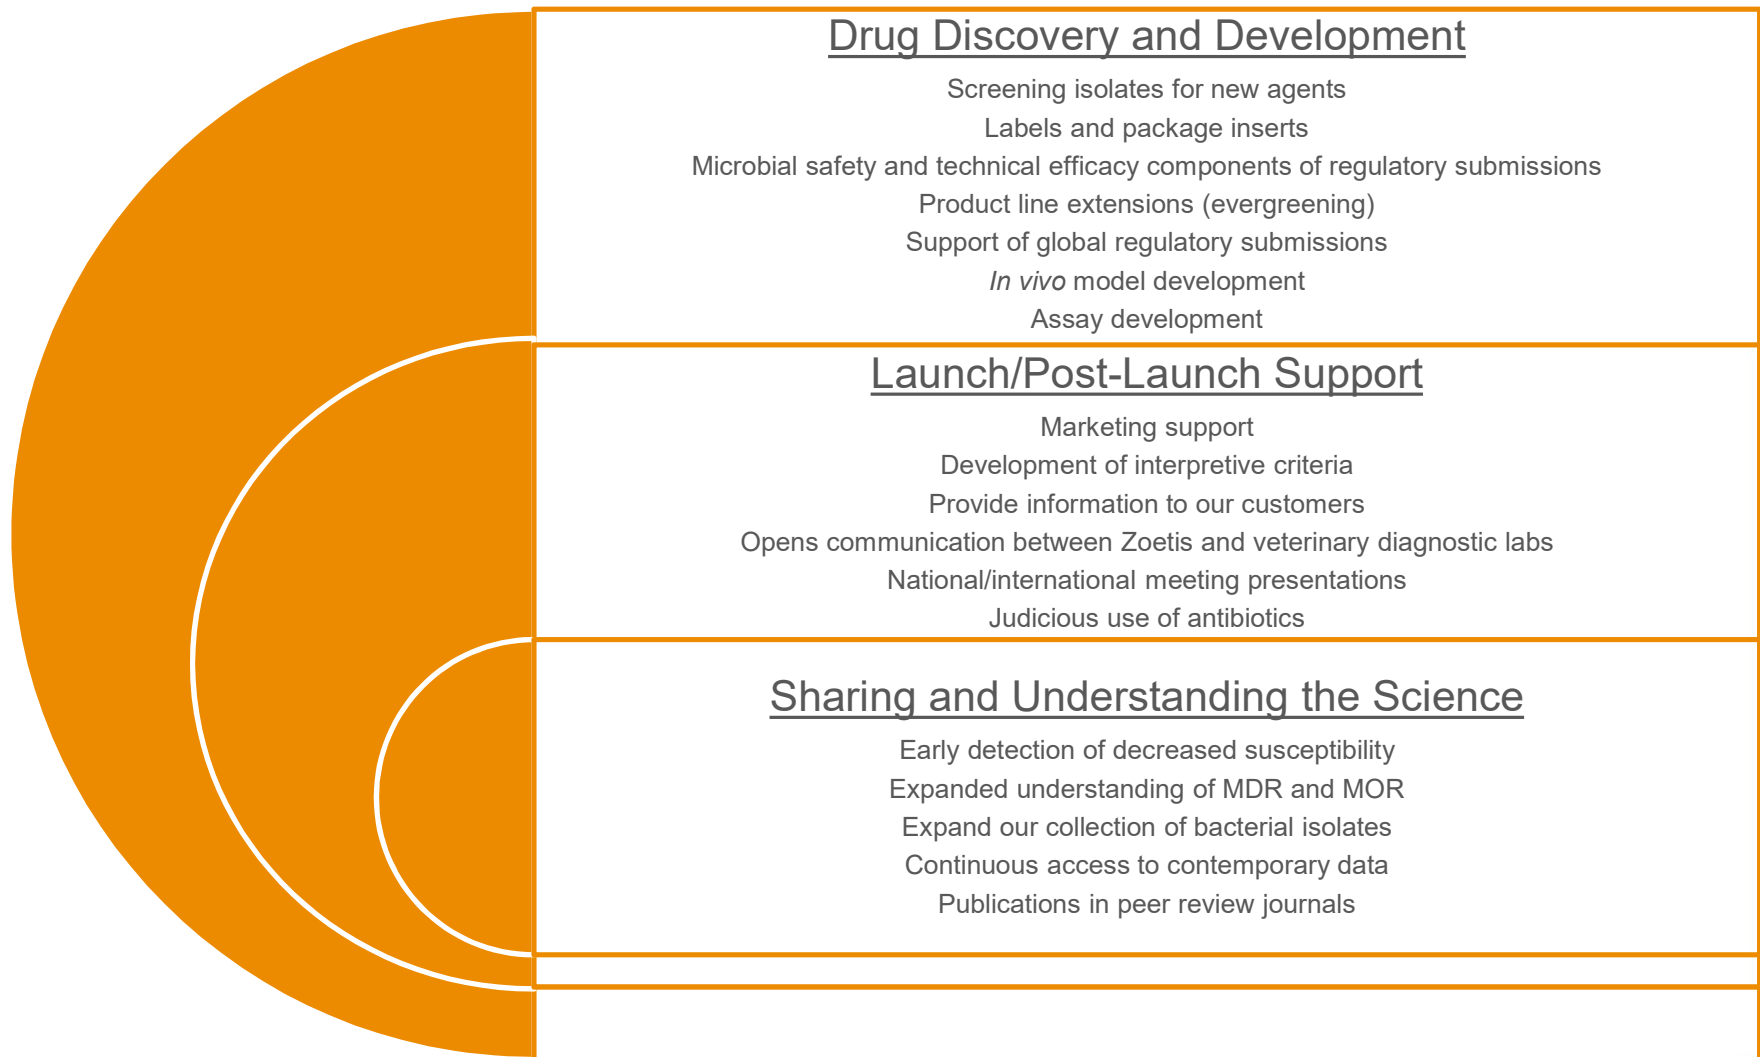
Drug Discovery and Development

Screening isolates for new agents
Labels and package inserts
Microbial safety and technical efficacy components of regulatory submissions
Product line extensions (evergreening)
Support of global regulatory submissions
In vivo model development
Assay development

Launch/Post-Launch Support

Marketing support
Development of interpretive criteria
Provide information to our customers
Opens communication between Zoetis and veterinary diagnostic labs
National/international meeting presentations
Judicious use of antibiotics

Sharing and Understanding the Science

Early detection of decreased susceptibility
Expanded understanding of MDR and MOR
Expand our collection of bacterial isolates
Continuous access to contemporary data
Publications in peer review journals